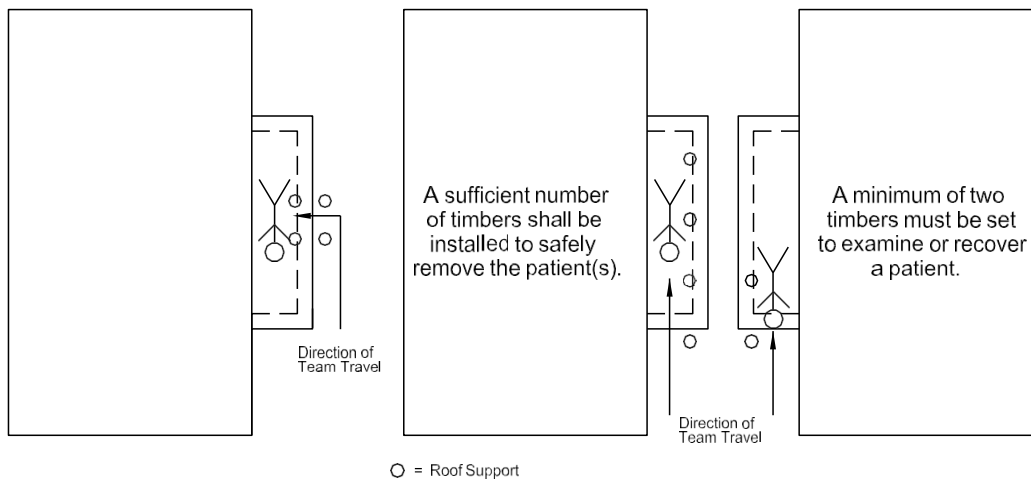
Direction of Team Travel

A sufficient number of timbers shall be installed to safely remove the patient(s).

Direction of Team Travel

A minimum of two timbers must be set to examine or recover a patient.

○ = Roof Support